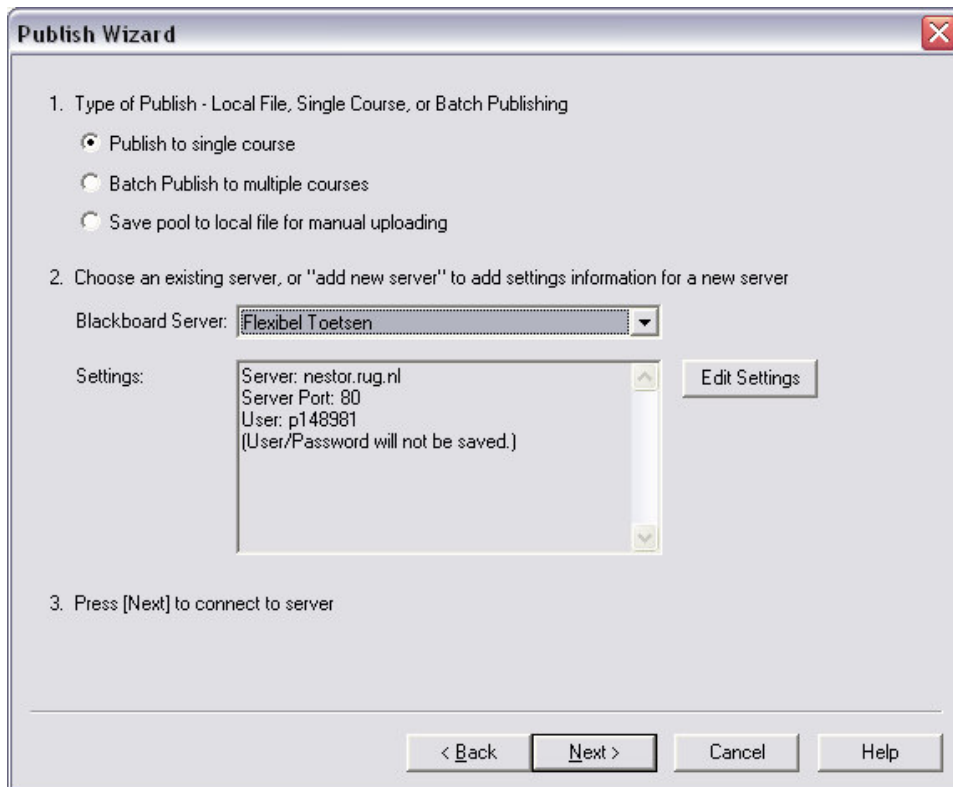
Publish Wizard

1. Type of Publish - Local File, Single Course, or Batch Publishing

Publish to single course

Batch Publish to multiple courses

Save pool to local file for manual uploading

2. Choose an existing server, or "add new server" to add settings information for a new server

Blackboard Server: Flexibel Toetsen

Settings:

Server: nestor.rug.nl
Server Port: 80
User: p148981
(User/Password will not be saved.)

Edit Settings

3. Press [Next] to connect to server

< Back | Next > | Cancel | Help